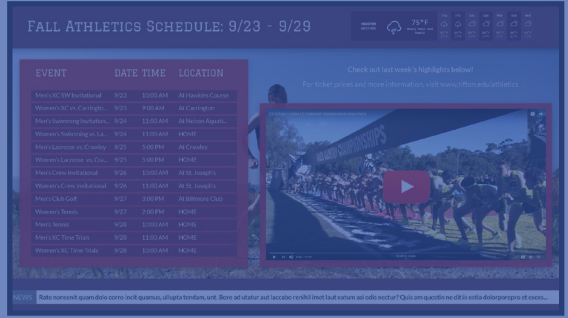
FALL ATHLETICS SCHEDULE: 9/23 - 9/29

75°F

| EVENT | DATE | TIME | LOCATION |
|---|---|---|---|
| Men's XC SW Invitational | 9/23 | 10:00 AM | At Hawkins Course |
| Women's XC vs. Carlingto... | 9/23 | 9:00 AM | At Carlington |
| Men's Swimming Invitatio... | 9/24 | 10:00 AM | At Nelson Aquatic |
| Women's Swimming vs. La... | 9/24 | 11:00 AM | HOME |
| Men's Lacrosse vs. Crawley | 9/25 | 5:00 PM | At Crawley |
| Women's Lacrosse vs. Col... | 9/25 | 3:00 PM | HOME |
| Men's Crew Invitational | 9/26 | 10:00 AM | At St. Joseph's |
| Women's Crew Invitational | 9/26 | 10:00 AM | At St. Joseph's |
| Men's Club Golf | 9/27 | 12:00 PM | At Biltmore Club |
| Women's Tennis | 9/27 | 2:00 PM | HOME |
| Men's Tennis | 9/28 | 10:00 AM | HOME |
| Men's XC Time Trials | 9/28 | 11:00 AM | HOME |
| Women's XC Time Trials | 9/28 | 12:00 PM | HOME |

Check out last week's highlights below!

For ticket prices and more information, visit www.clftonedu/athletics

CHAMPIONSHIPS

NEWS Rate nonsenit quam dolo corro incit quamus, ullupta tendam, unt. Ilore ad sitatur aut laccatio renihil imet laut eatum aut odio sectur? Quis am quatin ne dit is estia doloregenpro et exces...